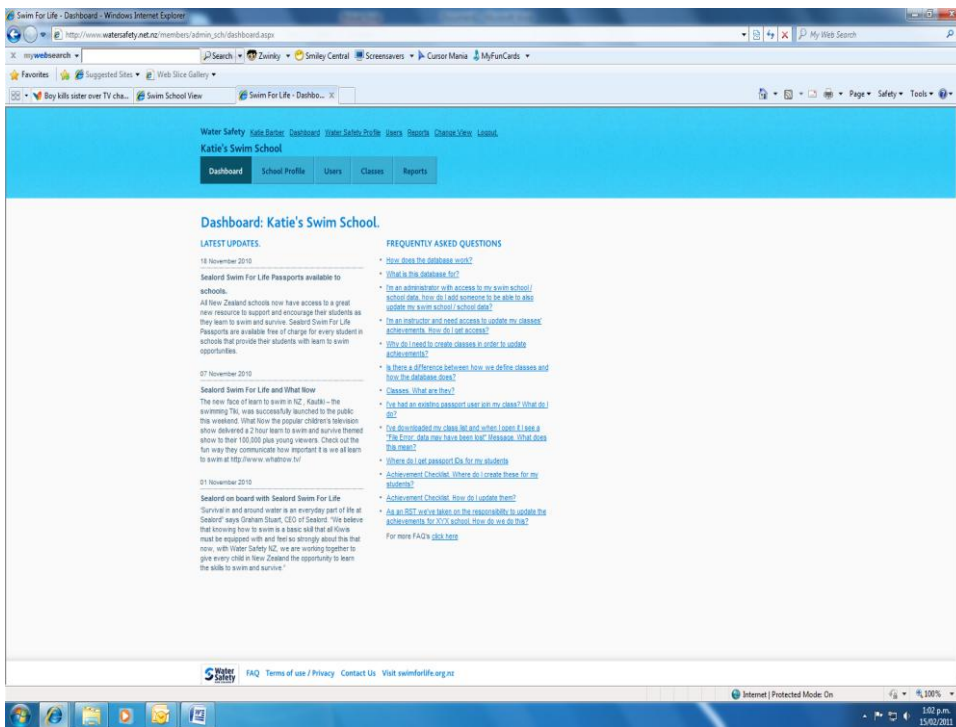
Swim For Life - Dashboard - Windows Internet Explorer

http://www.watersafety.net.nz/members/admin_sch/dashboard.aspx

My Web Search

mywebsearch

Search Zwinky Smiley Central Screensavers Cursor Mania MyFunCards

Favorites Suggested Sites Web Slice Gallery

Boy kills sister over TV cha... Swim School View Swim For Life - Dashbo...

Page Safety Tools

Water Safety Katie Barber Dashboard Water Safety Profile Users Reports Change View Logout

Katie's Swim School

Dashboard School Profile Users Classes Reports

Dashboard: Katie's Swim School.

LATEST UPDATES.

18 November 2010

Sealord Swim For Life Passports available to schools.

All New Zealand schools now have access to a great new resource to support and encourage their students as they learn to swim and survive. Sealord Swim For Life Passports are available free of charge for every student in schools that provide their students with learn to swim opportunities.

07 November 2010

Sealord Swim For Life and What Now

The new face of learn to swim in NZ , Kautiki – the swimming Tiki, was successfully launched to the public this weekend. What Now the popular children's television show delivered a 2 hour learn to swim and survive themed show to their 100,000 plus young viewers. Check out the fun way they communicate how important it is we all learn to swim at http://www.whatnow.tv/

01 November 2010

Sealord on board with Sealord Swim For Life

"Survival in and around water is an everyday part of life at Sealord" says Graham Stuart, CEO of Sealord. "We believe that knowing how to swim is a basic skill that all Kiwis must be equipped with and feel so strongly about this that now, with Water Safety NZ, we are working together to give every child in New Zealand the opportunity to learn the skills to swim and survive."

FREQUENTLY ASKED QUESTIONS

How does the database work?

What is this database for?

I'm an administrator with access to my swim school / school data, how do I add someone to be able to also update my swim school / school data?

I'm an instructor and need access to update my classes' achievements. How do I get access?

Why do I need to create classes in order to update achievements?

Is there a difference between how we define classes and how the database does?

Classes. What are they?

I've had an existing passport user join my class? What do I do?

I've downloaded my class list and when I open it I see a "File Error: data may have been lost" Message. What does this mean?

Where do I get passport IDs for my students

Achievement Checklist. Where do I create these for my students?

Achievement Checklist. How do I update them?

As an RST we've taken on the responsibility to update the achievements for XYX school. How do we do this?

For more FAQ's click here

Water Safety FAQ Terms of use / Privacy Contact Us Visit swimforlife.org.nz

Internet | Protected Mode: On 100%

1:02 p.m. 15/02/2011